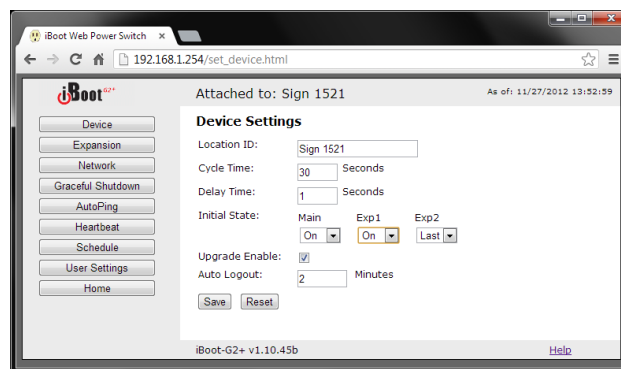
iBoot Web Power Switch ×

192.168.1.254/set_device.html

iBoot G2+

Attached to: Sign 1521

As of: 11/27/2012 13:52:59

Device
Expansion
Network
Graceful Shutdown
AutoPing
Heartbeat
Schedule
User Settings
Home

Device Settings

Location ID: Sign 1521

Cycle Time: 30 Seconds

Delay Time: 1 Seconds

Initial State: Main Exp1 Exp2
On On Last

Upgrade Enable:

Auto Logout: 2 Minutes

Save Reset

iBoot-G2+ v1.10.45b

Help